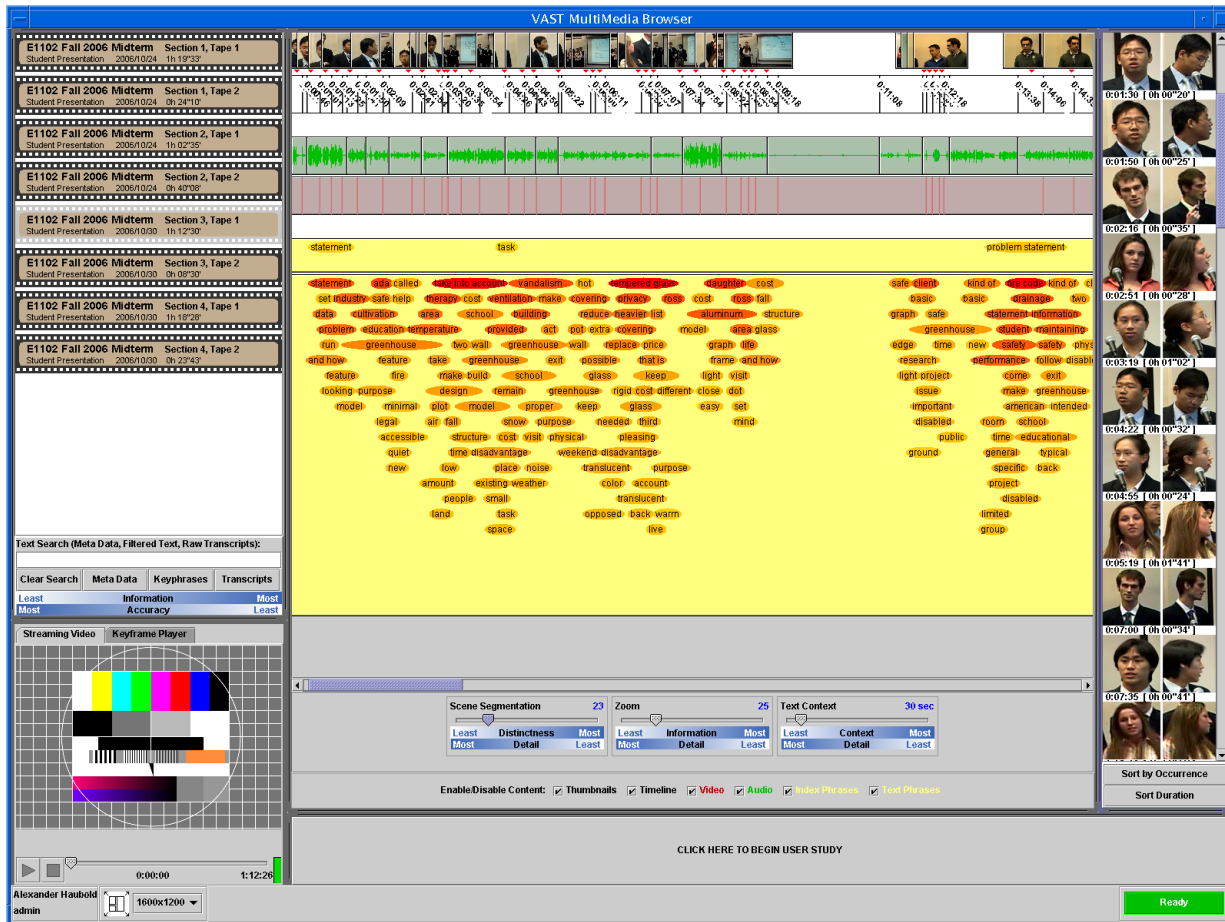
VAST MultiMedia Browser

E1102 Fall 2006 Midterm Section 1, Tape 1
Student Presentation 2006/10/24 1h 19'33'

E1102 Fall 2006 Midterm Section 1, Tape 2
Student Presentation 2006/10/24 0h 24'10'

E1102 Fall 2006 Midterm Section 2, Tape 1
Student Presentation 2006/10/24 1h 02'35'

E1102 Fall 2006 Midterm Section 2, Tape 2
Student Presentation 2006/10/24 0h 40'08'

E1102 Fall 2006 Midterm Section 3, Tape 1
Student Presentation 2006/10/30 1h 12'30'

E1102 Fall 2006 Midterm Section 3, Tape 2
Student Presentation 2006/10/30 0h 08'30'

E1102 Fall 2006 Midterm Section 4, Tape 1
Student Presentation 2006/10/30 1h 18'28'

E1102 Fall 2006 Midterm Section 4, Tape 2
Student Presentation 2006/10/30 0h 23'43'

Text Search (Meta Data, Filtered Text, Raw Transcripts):
Clear Search Meta Data Keyphrases Transcripts
Least Information Most
Most Accuracy Least

Streaming Video Keyframe Player
0:00:00 1:12:26

0:11:08 0:12:18 0:13:36

statement task problem statement

statement ada called take into account vandalism hot tempered glass daughter cost safe client kind of fire code kind of
set industry safe help therapy cost ventilation make covering privacy ross cost ross fall basic basic drainage two
data cultivation area school building reduce heavier list aluminum structure graph safe statement information
problem education temperature provided act pot extra covering model area glass greenhouse student maintaining
run greenhouse two wall greenhouse wall replace price graph life edge time new safety safety phys
and how feature take greenhouse exit possible that is frame and how research performance follow disabl
feature fire make build school glass keep light visit light project come exit
looking purpose design remain greenhouse rigid cost different close dot issue make greenhouse
model minimal plot model proper keep glass easy set important american intended
legal air fall show purpose needed third mind disabled room school
accessible structure cost visit physical pleasing public time educational
quiet time disadvantage weekend disadvantage ground general typical
new low place noise translucent purpose specific back
amount existing weather color account project
people small translucent disabled
land task opposed back warm limited
space live group

Scene Segmentation 23
Least Distinctness Most
Most Detail Least

Zoom 25
Least Information Most
Most Detail Least

Text Context 30 sec
Least Context Most
Most Detail Least

Enable/Disable Content: Thumbnails Timeline Video Audio Index Phrases Text Phrases

CLICK HERE TO BEGIN USER STUDY

0:01:30 [ 0h 00"20' ]
0:01:50 [ 0h 00"25' ]
0:02:16 [ 0h 00"35' ]
0:02:51 [ 0h 00"28' ]
0:03:19 [ 0h 01"02' ]
0:04:22 [ 0h 00"32' ]
0:04:55 [ 0h 00"24' ]
0:05:19 [ 0h 01"41' ]
0:07:00 [ 0h 00"34' ]
0:07:35 [ 0h 00"41' ]

Sort by Occurrence
Sort Duration

Alexander Haubold
admin
1600x1200

Ready